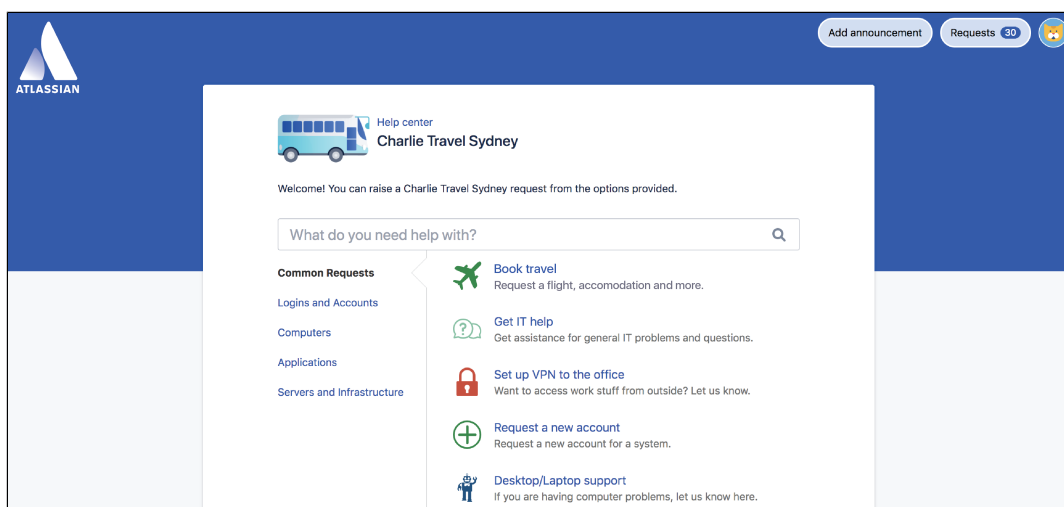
ATLASSIAN

Add announcement

Requests 30

Help center

Charlie Travel Sydney

Welcome! You can raise a Charlie Travel Sydney request from the options provided.

What do you need help with?

Common Requests

Logins and Accounts

Computers

Applications

Servers and Infrastructure

Book travel
Request a flight, accomodation and more.

Get IT help
Get assistance for general IT problems and questions.

Set up VPN to the office
Want to access work stuff from outside? Let us know.

Request a new account
Request a new account for a system.

Desktop/Laptop support
If you are having computer problems, let us know here.